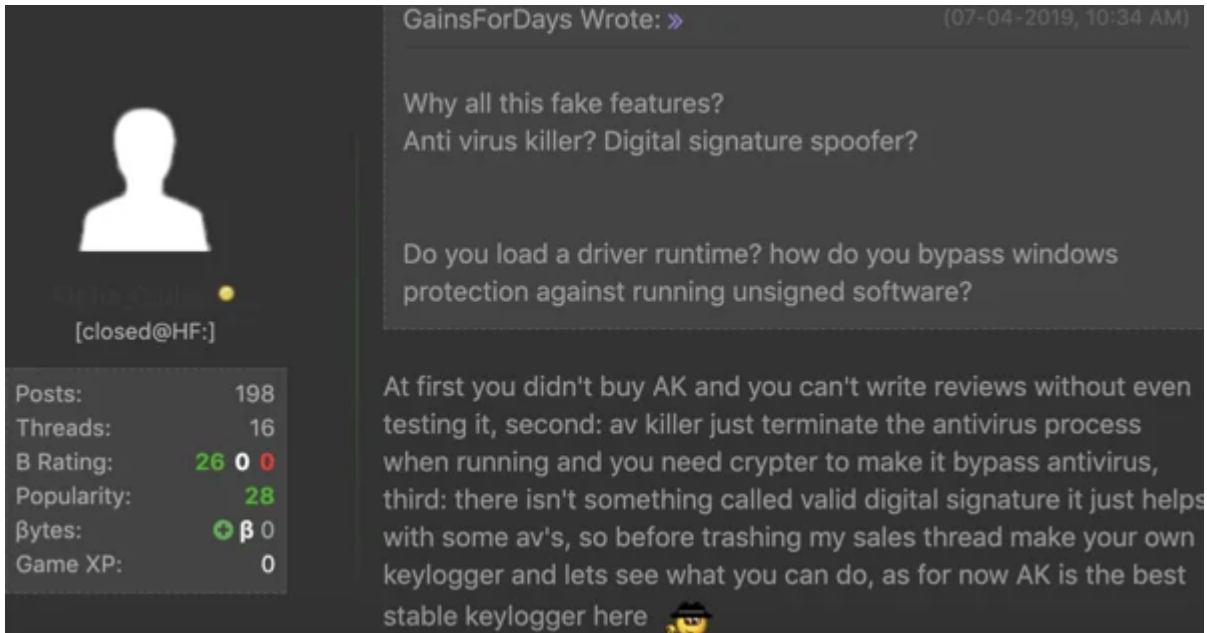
GainsForDays Wrote: »

(07-04-2019, 10:34 AM)

Why all this fake features?
Anti virus killer? Digital signature spoofer?

Do you load a driver runtime? how do you bypass windows protection against running unsigned software?

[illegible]

[closed@HF:]

| Posts: | 198 |
|---|---|
| Threads: | 16 |
| B Rating: | 26 0 0 |
| Popularity: | 28 |
| βytes: | β 0 |
| Game XP: | 0 |

At first you didn't buy AK and you can't write reviews without even testing it, second: av killer just terminate the antivirus process when running and you need crypter to make it bypass antivirus, third: there isn't something called valid digital signature it just helps with some av's, so before trashing my sales thread make your own keylogger and lets see what you can do, as for now AK is the best stable keylogger here